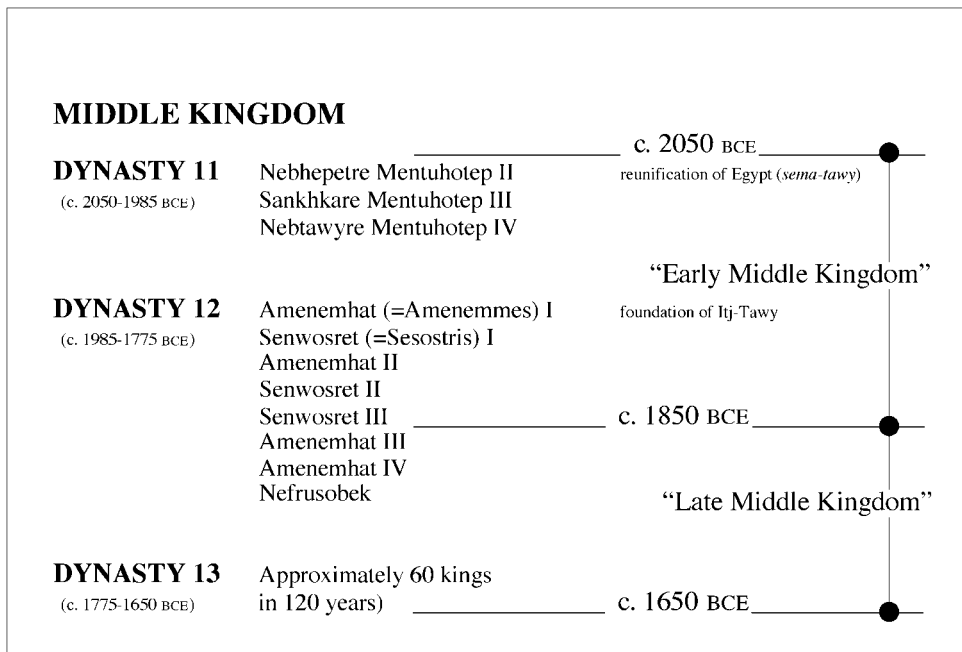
MIDDLE KINGDOM

c. 2050 BCE

DYNASTY 11
(c. 2050-1985 BCE)

Nebhepetre Mentuhotep II
Sankhkare Mentuhotep III
Nebtawyre Mentuhotep IV

reunification of Egypt (*sema-tawy*)

"Early Middle Kingdom"

DYNASTY 12
(c. 1985-1775 BCE)

Amenemhat (=Amenemmes) I
Senwosret (=Sesostris) I
Amenemhat II
Senwosret II
Senwosret III
Amenemhat III
Amenemhat IV
Nefrusobek

foundation of Itj-Tawy

c. 1850 BCE

"Late Middle Kingdom"

DYNASTY 13
(c. 1775-1650 BCE)

Approximately 60 kings in 120 years)

c. 1650 BCE